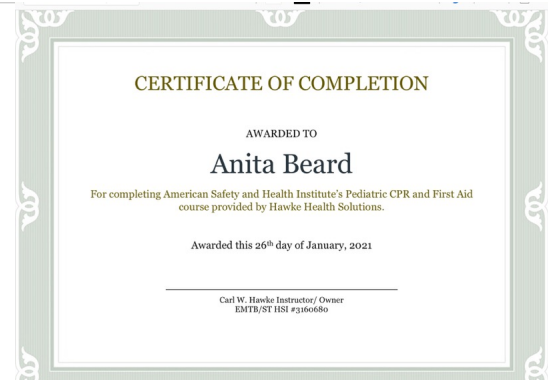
CERTIFICATE OF COMPLETION

AWARDED TO

Anita Beard

For completing American Safety and Health Institute's Pediatric CPR and First Aid course provided by Hawke Health Solutions.

Awarded this 26$^{th}$ day of January, 2021

Carl W. Hawke Instructor/ Owner
EMTB/ST HSI #3160680